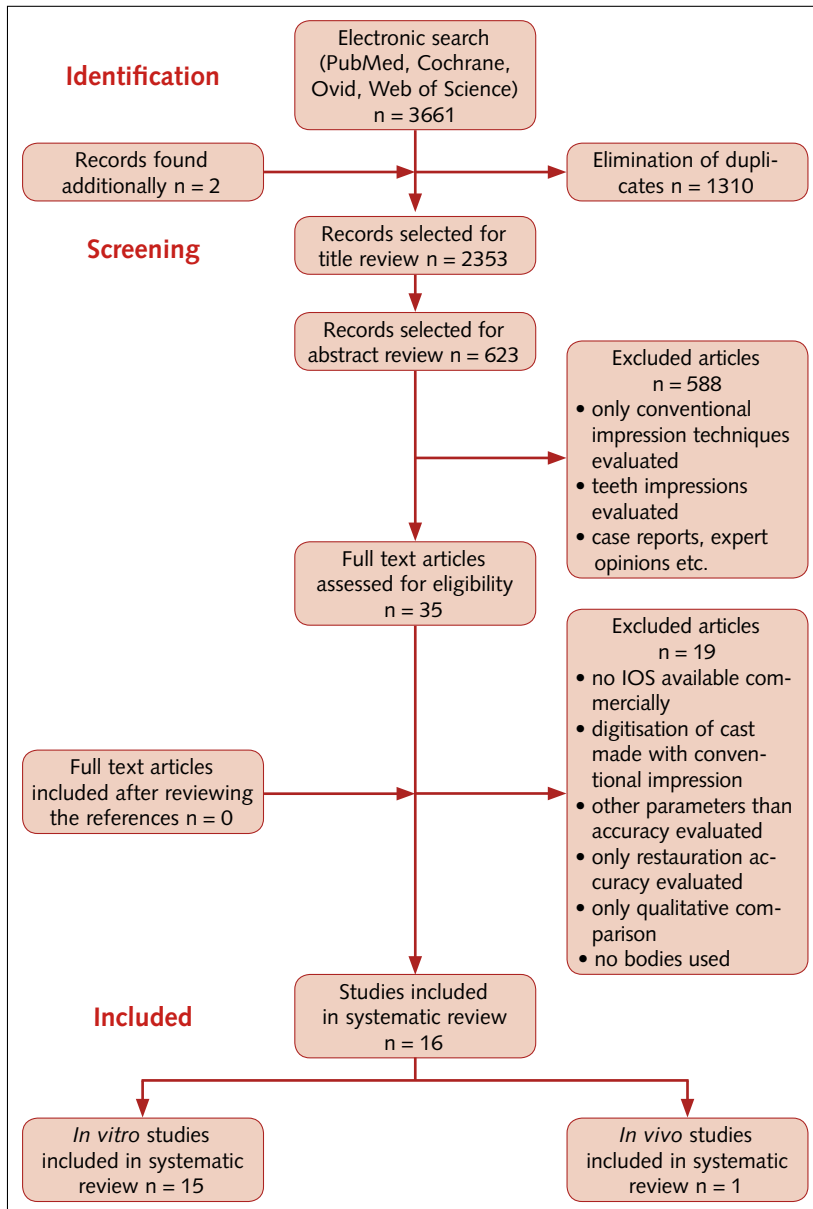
Identification

Electronic search (PubMed, Cochrane, Ovid, Web of Science) n = 3661

Records found additionally n = 2

Elimination of duplicates n = 1310

Screening

Records selected for title review n = 2353

Records selected for abstract review n = 623

Excluded articles n = 588
• only conventional impression techniques evaluated
• teeth impressions evaluated
• case reports, expert opinions etc.

Full text articles assessed for eligibility n = 35

Excluded articles n = 19
• no IOS available commercially
• digitisation of cast made with conventional impression
• other parameters than accuracy evaluated
• only restauration accuracy evaluated
• only qualitative comparison
• no bodies used

Full text articles included after reviewing the references n = 0

Included

Studies included in systematic review n = 16

*In vitro* studies included in systematic review n = 15

*In vivo* studies included in systematic review n = 1